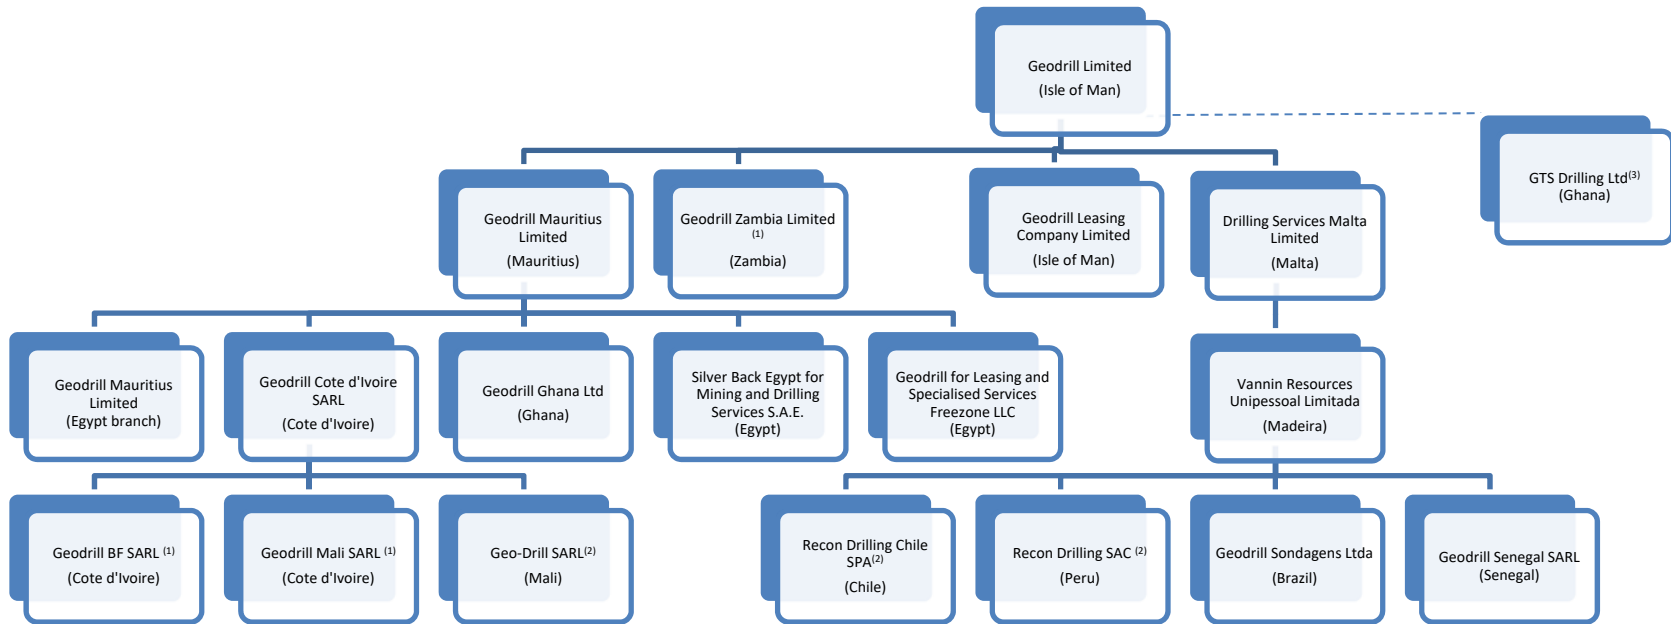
Geodrill Limited
(Isle of Man)

GTS Drilling Ltd$^{(3)}$
(Ghana)

Geodrill Mauritius Limited
(Mauritius)

Geodrill Zambia Limited $^{(1)}$
(Zambia)

Geodrill Leasing Company Limited
(Isle of Man)

Drilling Services Malta Limited
(Malta)

Geodrill Mauritius Limited
(Egypt branch)

Geodrill Cote d'Ivoire SARL
(Cote d'Ivoire)

Geodrill Ghana Ltd
(Ghana)

Silver Back Egypt for Mining and Drilling Services S.A.E.
(Egypt)

Geodrill for Leasing and Specialised Services Freezone LLC
(Egypt)

Vannin Resources Unipessoal Limitada
(Madeira)

Geodrill BF SARL $^{(1)}$
(Cote d'Ivoire)

Geodrill Mali SARL $^{(1)}$
(Cote d'Ivoire)

Geo-Drill SARL$^{(2)}$
(Mali)

Recon Drilling Chile SPA$^{(2)}$
(Chile)

Recon Drilling SAC $^{(2)}$
(Peru)

Geodrill Sondagens Ltda
(Brazil)

Geodrill Senegal SARL
(Senegal)